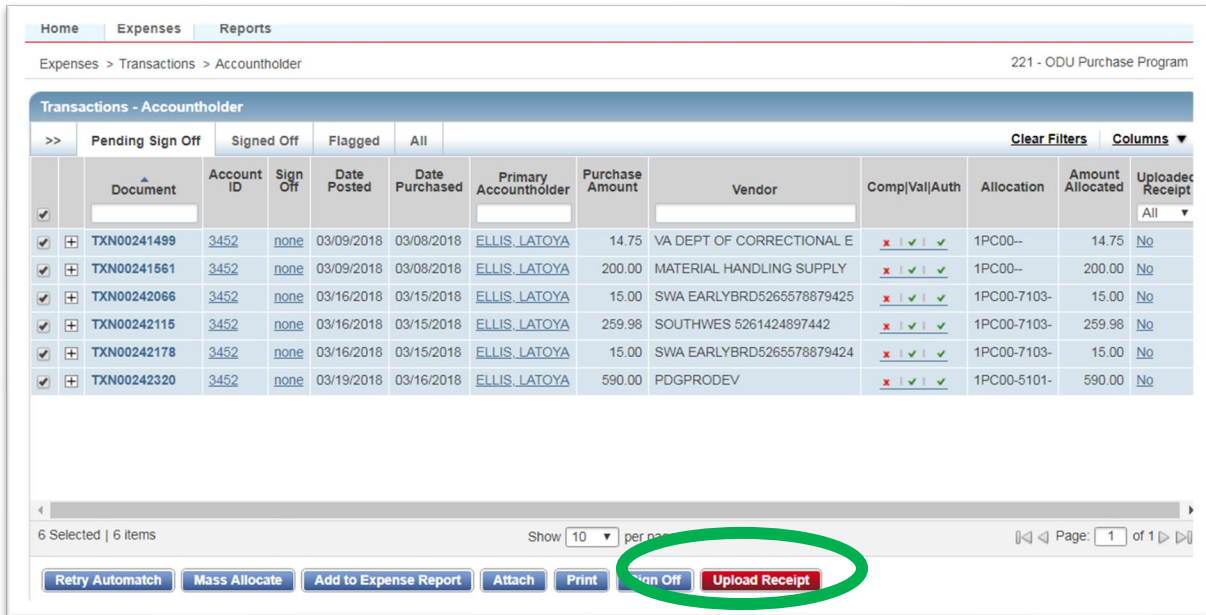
Home | Expenses | Reports

Expenses > Transactions > Accountholder

221 - ODU Purchase Program

Transactions - Accountholder

>> | Pending Sign Off | Signed Off | Flagged | All

Clear Filters | Columns ▼

| | | Document | Account ID | Sign Off | Date Posted | Date Purchased | Primary Accountholder | Purchase Amount | Vendor | Comp\|Val\|Auth | Allocation | Amount Allocated | Uploaded Receipt |
|---|---|---|---|---|---|---|---|---|---|---|---|---|---|
| | | | | | | | | | | | | | All |
| ☑ | + | TXN00241499 | 3452 | none | 03/09/2018 | 03/08/2018 | ELLIS, LATOYA | 14.75 | VA DEPT OF CORRECTIONAL E | x \| ✓ \| ✓ | 1PC00-- | 14.75 | No |
| ☑ | + | TXN00241561 | 3452 | none | 03/09/2018 | 03/08/2018 | ELLIS, LATOYA | 200.00 | MATERIAL HANDLING SUPPLY | x \| ✓ \| ✓ | 1PC00-- | 200.00 | No |
| ☑ | + | TXN00242066 | 3452 | none | 03/16/2018 | 03/15/2018 | ELLIS, LATOYA | 15.00 | SWA EARLYBRD5265578879425 | x \| ✓ \| ✓ | 1PC00-7103- | 15.00 | No |
| ☑ | + | TXN00242115 | 3452 | none | 03/16/2018 | 03/15/2018 | ELLIS, LATOYA | 259.98 | SOUTHWES 5261424897442 | x \| ✓ \| ✓ | 1PC00-7103- | 259.98 | No |
| ☑ | + | TXN00242178 | 3452 | none | 03/16/2018 | 03/15/2018 | ELLIS, LATOYA | 15.00 | SWA EARLYBRD5265578879424 | x \| ✓ \| ✓ | 1PC00-7103- | 15.00 | No |
| ☑ | + | TXN00242320 | 3452 | none | 03/19/2018 | 03/16/2018 | ELLIS, LATOYA | 590.00 | PDGPRODEV | x \| ✓ \| ✓ | 1PC00-5101- | 590.00 | No |

6 Selected | 6 items

Show 10 ▼ per pa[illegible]

Page: 1 of 1

Retry Automatch | Mass Allocate | Add to Expense Report | Attach | Print | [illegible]ign Off | Upload Receipt